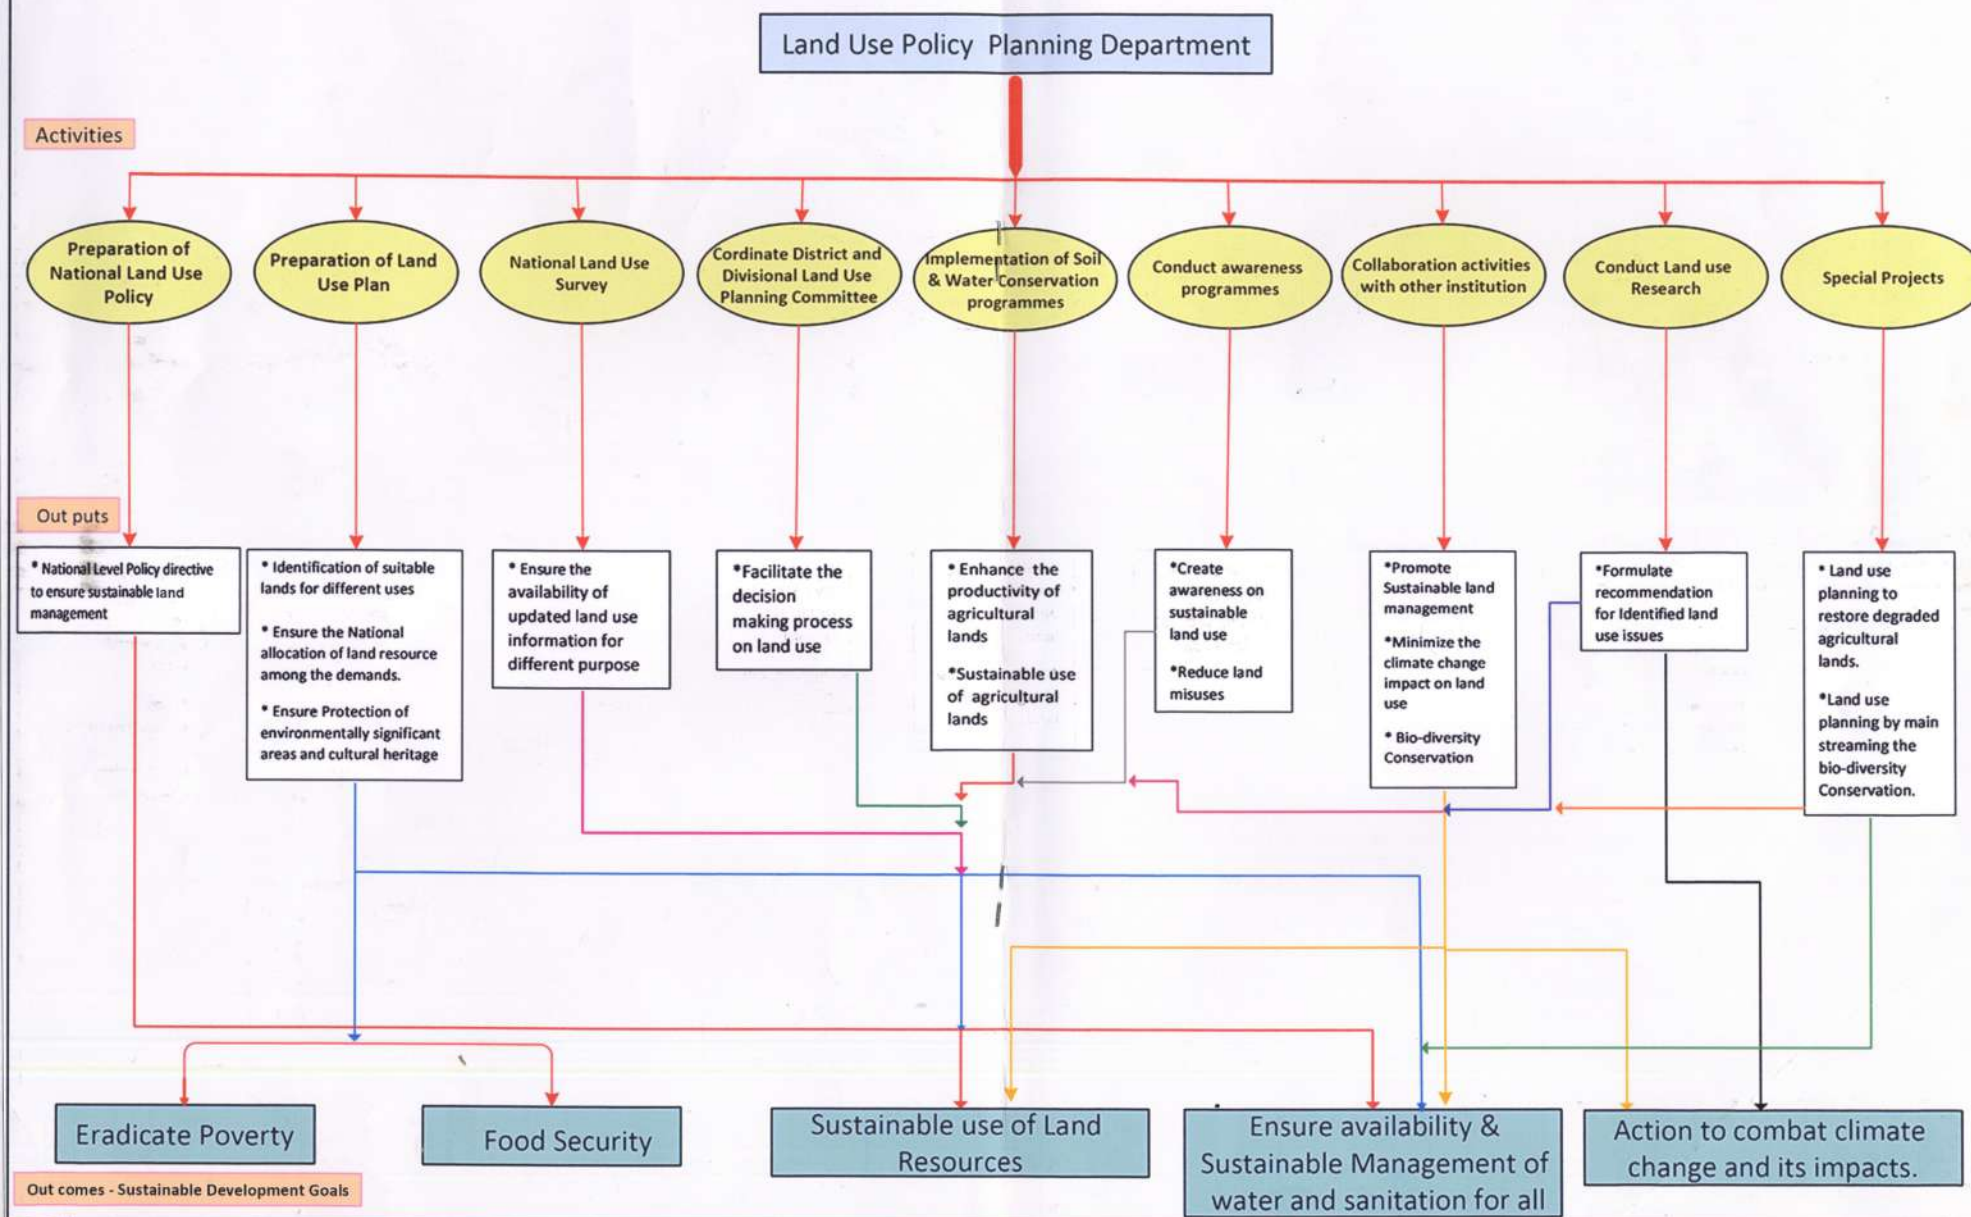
Land Use Policy Planning Department

Activities

Preparation of National Land Use Policy

Preparation of Land Use Plan

National Land Use Survey

Cordinate District and Divisional Land Use Planning Committee

Implementation of Soil & Water Conservation programmes

Conduct awareness programmes

Collaboration activities with other institution

Conduct Land use Research

Special Projects

Out puts

* National Level Policy directive to ensure sustainable land management

* Identification of suitable lands for different uses

* Ensure the National allocation of land resource among the demands.

* Ensure Protection of environmentally significant areas and cultural heritage

* Ensure the availability of updated land use information for different purpose

*Facilitate the decision making process on land use

* Enhance the productivity of agricultural lands

*Sustainable use of agricultural lands

*Create awareness on sustainable land use

*Reduce land misuses

*Promote Sustainable land management

*Minimize the climate change impact on land use

* Bio-diversity Conservation

*Formulate recommendation for Identified land use issues

* Land use planning to restore degraded agricultural lands.

*Land use planning by main streaming the bio-diversity Conservation.

Eradicate Poverty

Food Security

Sustainable use of Land Resources

Ensure availability & Sustainable Management of water and sanitation for all

Action to combat climate change and its impacts.

Out comes - Sustainable Development Goals